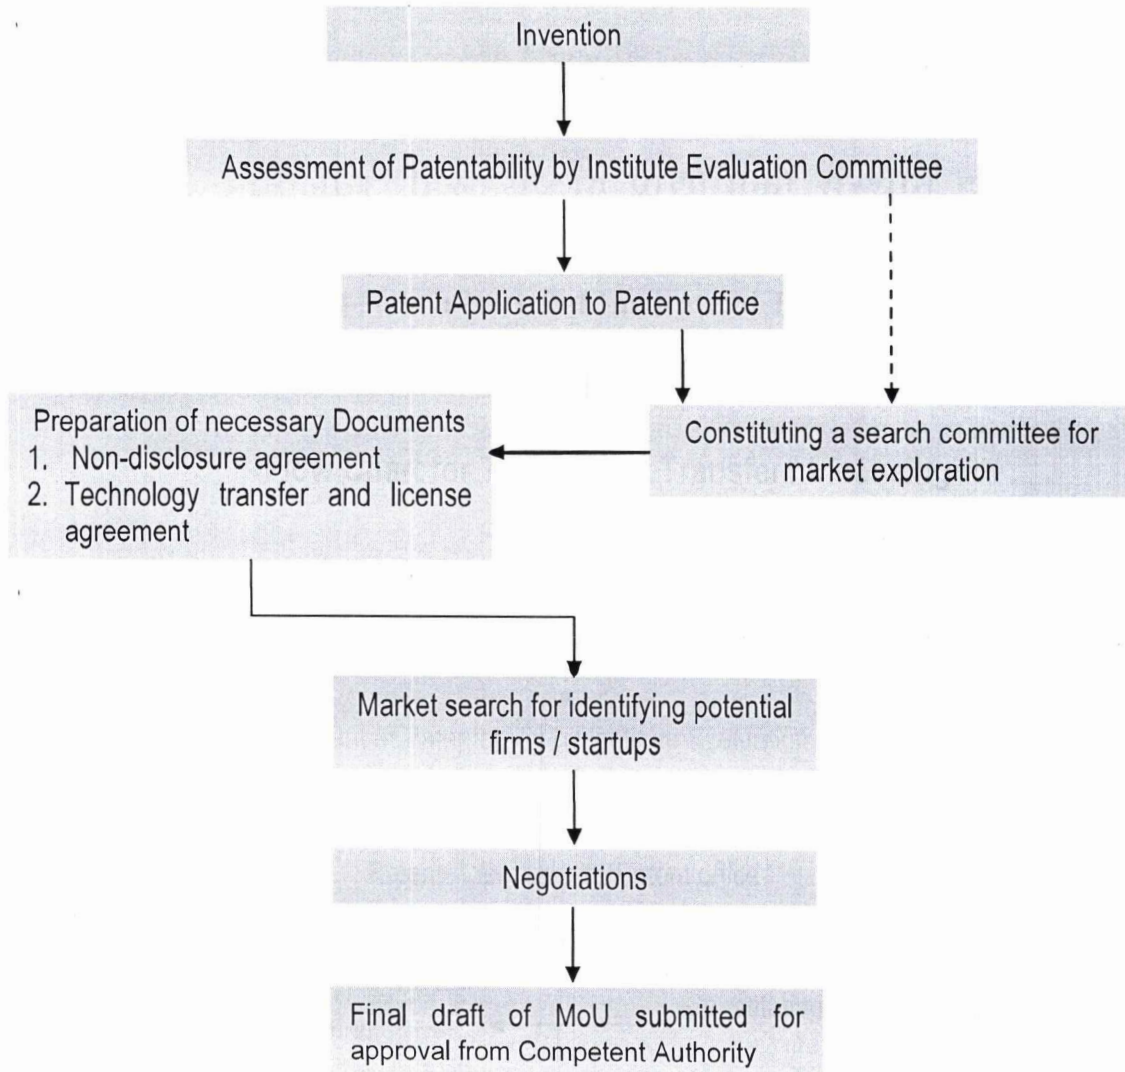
Invention

Assessment of Patentability by Institute Evaluation Committee

Patent Application to Patent office

Preparation of necessary Documents
1. Non-disclosure agreement
2. Technology transfer and license agreement

Constituting a search committee for market exploration

Market search for identifying potential firms / startups

Negotiations

Final draft of MoU submitted for approval from Competent Authority